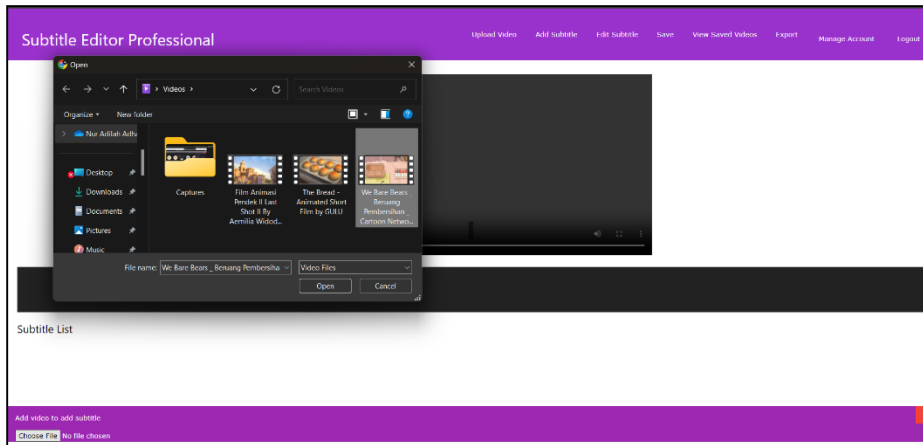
Subtitle Editor Professional

Upload Video Add Subtitle Edit Subtitle Save View Saved Videos Export Manage Account Logout

Open

Videos >

Search Videos

Organize ▾ New folder

Nur Adilah Adha

Desktop
Downloads
Documents
Pictures
Music

Captures

Film Animasi Pendek II Last Shot II By Aemilia Widod...

The Bread - Animated Short Film by GULU

We Bare Bears Beruang Pembersihan - Cartoon Netwo...

File name: We Bare Bears _ Beruang Pembersiha

Video Files

Open Cancel

Subtitle List

Add video to add subtitle

Choose File No file chosen